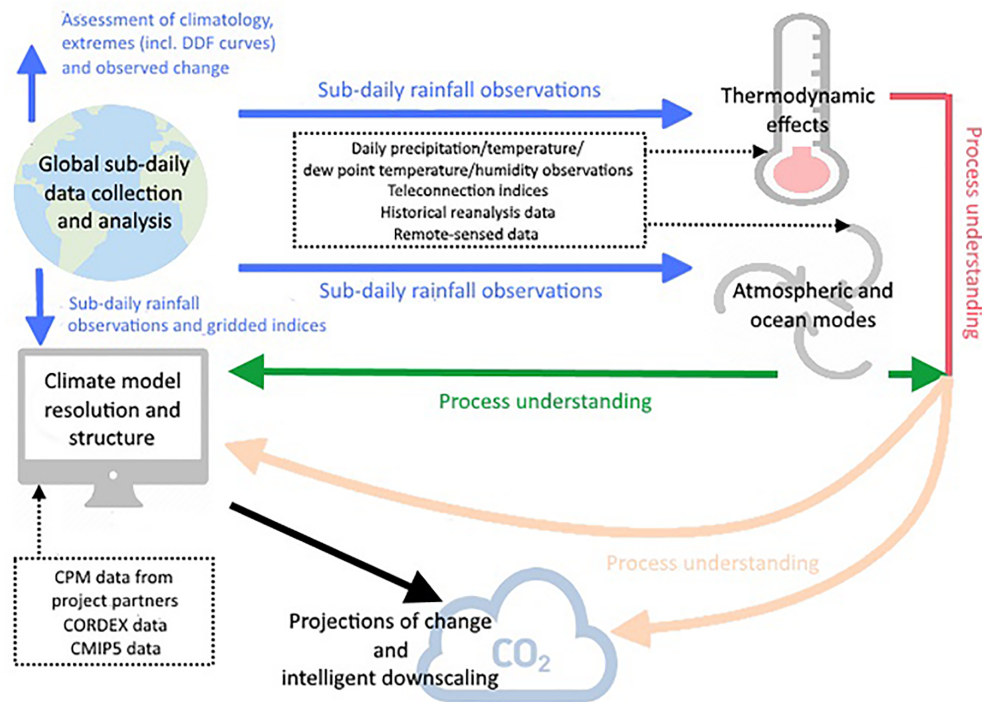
Assessment of climatology, extremes (incl. DDF curves) and observed change

Sub-daily rainfall observations

Thermodynamic effects

Process understanding

Global sub-daily data collection and analysis

Daily precipitation/temperature/ dew point temperature/humidity observations
Teleconnection indices
Historical reanalysis data
Remote-sensed data

Sub-daily rainfall observations

Atmospheric and ocean modes

Sub-daily rainfall observations and gridded indices

Climate model resolution and structure

Process understanding

Process understanding

CPM data from project partners
CORDEX data
CMIP5 data

Projections of change and intelligent downscaling

$CO_2$